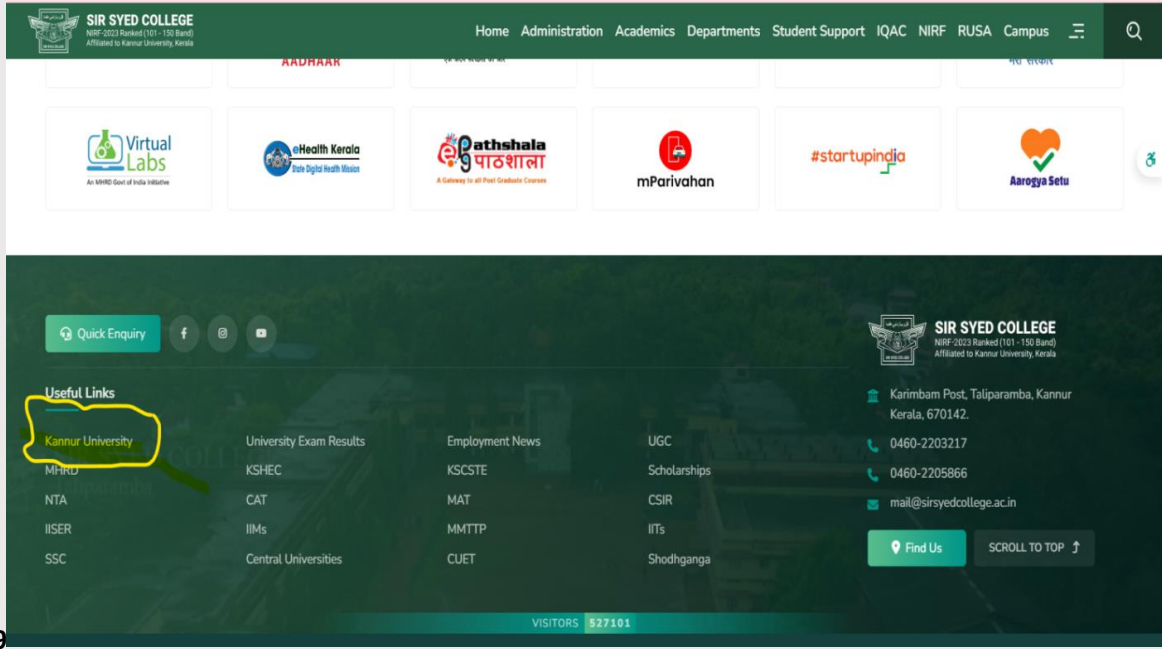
SIR SYED COLLEGE
NIRF-2023 Ranked (101 - 150 Band)
Affiliated to Kannur University, Kerala

Home Administration Academics Departments Student Support IQAC NIRF RUSA Campus

AADHAAR

Virtual Labs
An MHRD Govt of India Initiative

eHealth Kerala
State Digital Health Mission

ePathshala पाठशाला
A Gateway to all Post Graduate Courses

mParivahan

#startupindia

Aarogya Setu

Quick Enquiry

Useful Links

Kannur University
MHRD
NTA
IISER
SSC

University Exam Results
KSHEC
CAT
IIMs
Central Universities

Employment News
KSCSTE
MAT
MMTTP
CUET

UGC
Scholarships
CSIR
IITs
Shodhganga

SIR SYED COLLEGE
NIRF-2023 Ranked (101 - 150 Band)
Affiliated to Kannur University, Kerala

Karimbam Post, Taliparamba, Kannur Kerala, 670142.
0460-2203217
0460-2205866
mail@sirsyedcollege.ac.in

Find Us
SCROLL TO TOP

VISITORS 527101